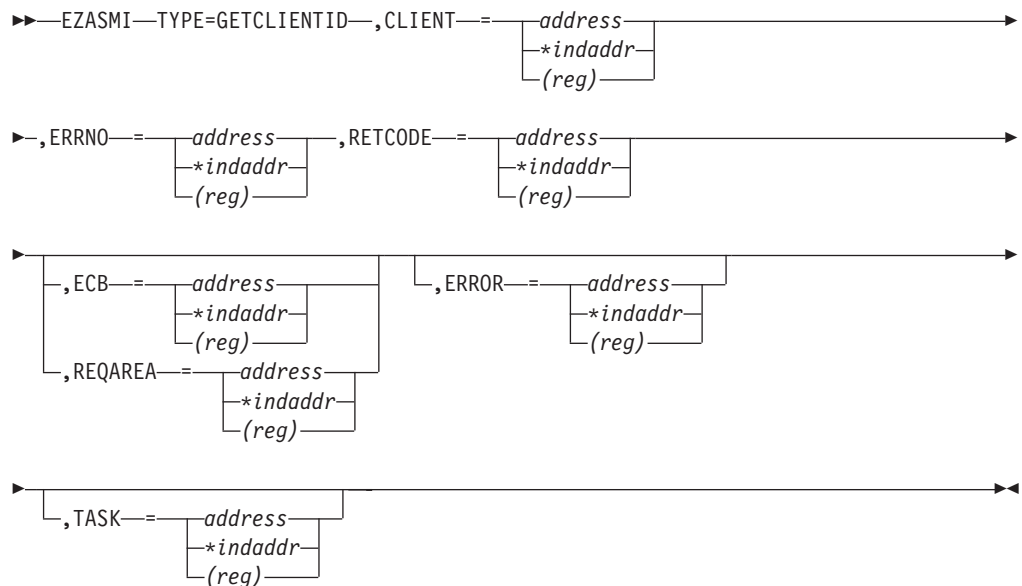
EZASMI TYPE=GETCLIENTID ,CLIENT = address
*indaddr
(reg)

,ERRNO = address
*indaddr
(reg)
,RETCODE = address
*indaddr
(reg)

,ECB = address
*indaddr
(reg)
,REQAREA = address
*indaddr
(reg)
,ERROR = address
*indaddr
(reg)

,TASK = address
*indaddr
(reg)